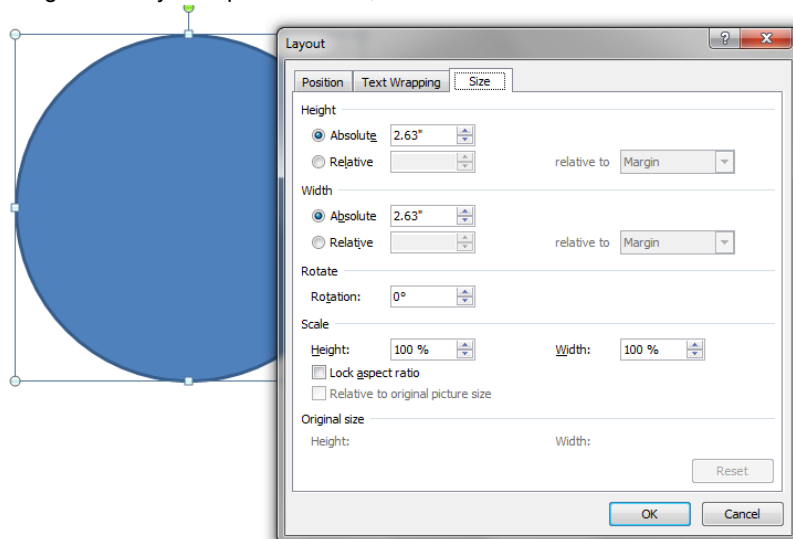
Layout

Position | Text Wrapping | Size

Height
Absolute 2.63"
Relative relative to Margin

Width
Absolute 2.63"
Relative relative to Margin

Rotate
Rotation: 0°

Scale
Height: 100 % Width: 100 %
Lock aspect ratio
Relative to original picture size

Original size
Height: Width:

Reset

OK Cancel